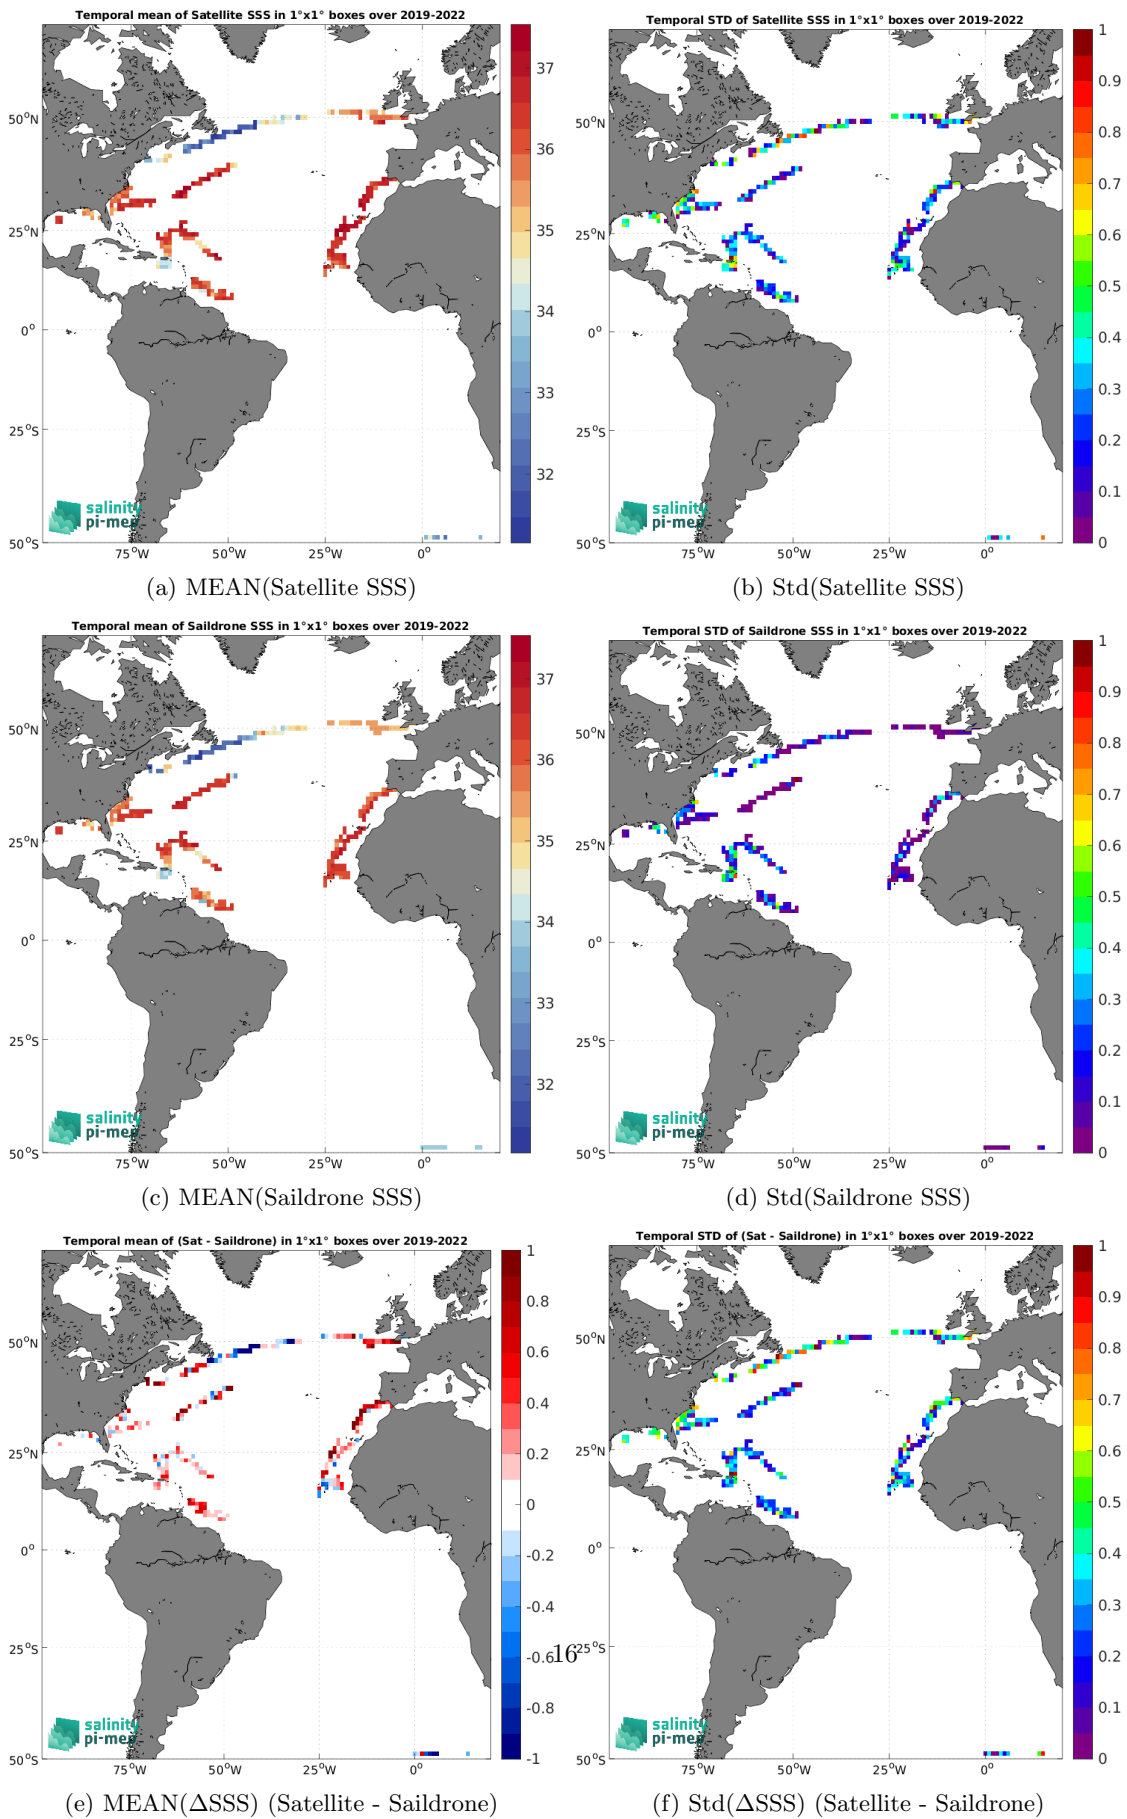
Temporal mean of Satellite SSS in 1°x1° boxes over 2019-2022

50°N
25°N
0°
25°S
50°S
75°W 50°W 25°W 0°

37
36
35
34
33
32

salinity pi-mep

(a) MEAN(Satellite SSS)

Temporal STD of Satellite SSS in 1°x1° boxes over 2019-2022

50°N
25°N
0°
25°S
50°S
75°W 50°W 25°W 0°

1
0.9
0.8
0.7
0.6
0.5
0.4
0.3
0.2
0.1
0

salinity pi-mep

(b) Std(Satellite SSS)

Temporal mean of Saildrone SSS in 1°x1° boxes over 2019-2022

50°N
25°N
0°
25°S
50°S
75°W 50°W 25°W 0°

37
36
35
34
33
32

salinity pi-mep

(c) MEAN(Saildrone SSS)

Temporal STD of Saildrone SSS in 1°x1° boxes over 2019-2022

50°N
25°N
0°
25°S
50°S
75°W 50°W 25°W 0°

1
0.9
0.8
0.7
0.6
0.5
0.4
0.3
0.2
0.1
0

salinity pi-mep

(d) Std(Saildrone SSS)

Temporal mean of (Sat - Saildrone) in 1°x1° boxes over 2019-2022

50°N
25°N
0°
25°S
50°S
75°W 50°W 25°W 0°

1
0.8
0.6
0.4
0.2
0
-0.2
-0.4
-0.6
-0.8
-1

salinity pi-mep

16

(e) MEAN($\Delta$SSS) (Satellite - Saildrone)

Temporal STD of (Sat - Saildrone) in 1°x1° boxes over 2019-2022

50°N
25°N
0°
25°S
50°S
75°W 50°W 25°W 0°

1
0.9
0.8
0.7
0.6
0.5
0.4
0.3
0.2
0.1
0

salinity pi-mep

(f) Std($\Delta$SSS) (Satellite - Saildrone)